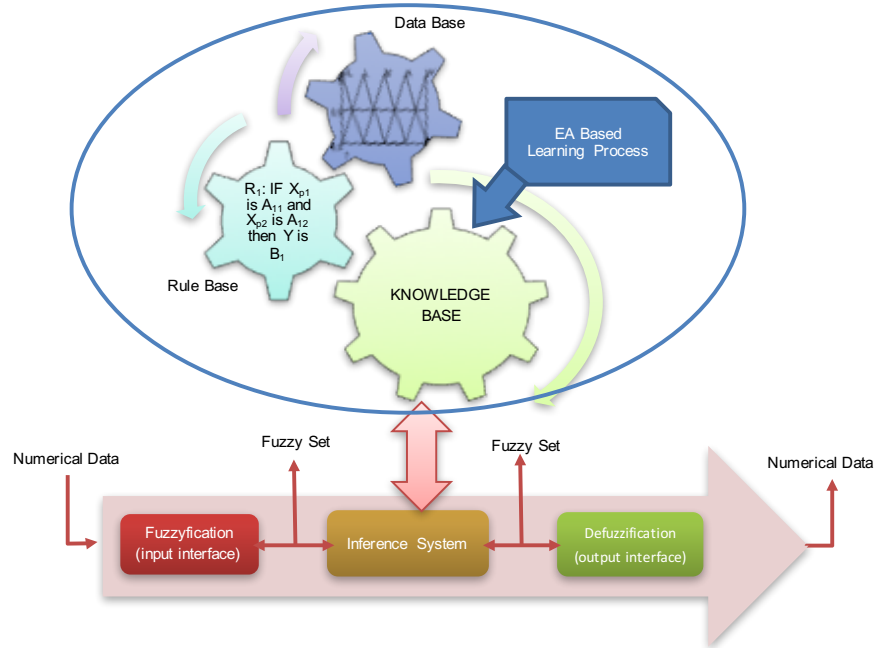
Data Base

EA Based Learning Process

$R_1$: IF $X_{p1}$ is $A_{11}$ and $X_{p2}$ is $A_{12}$ then Y is $B_1$

Rule Base

KNOWLEDGE BASE

Numerical Data

Fuzzy Set

Fuzzy Set

Numerical Data

Fuzzyfication (input interface)

Inference System

Defuzzification (output interface)